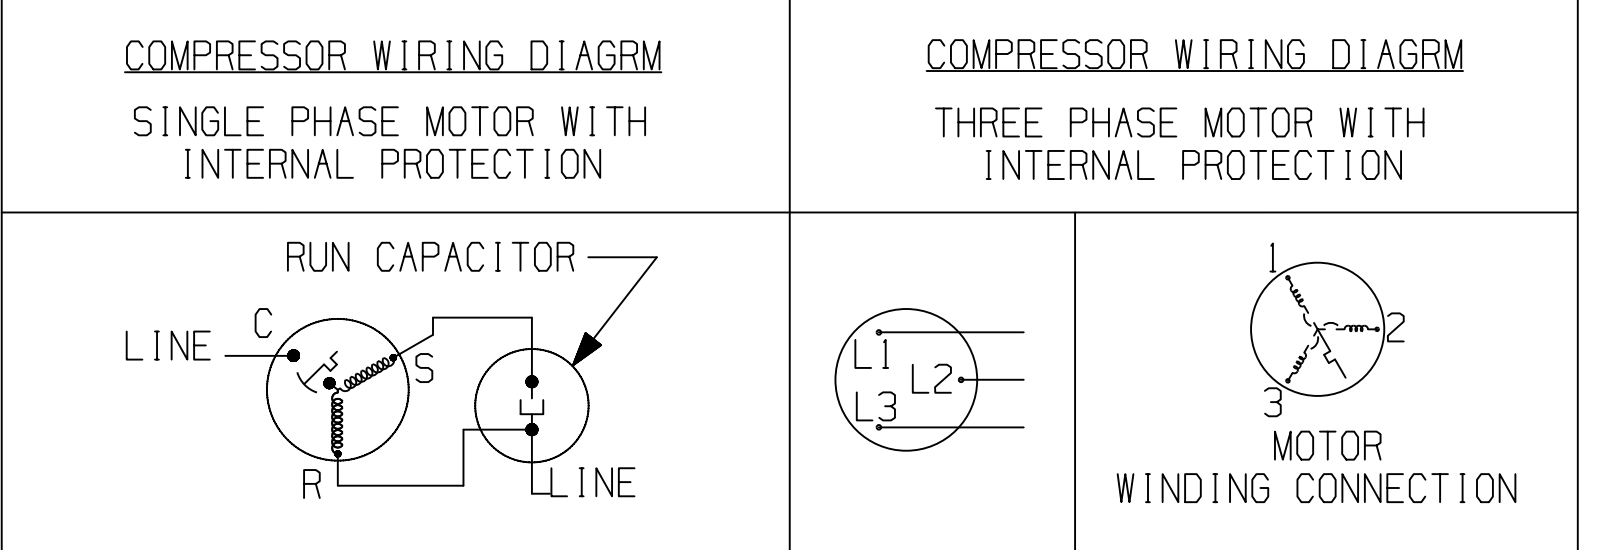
COMPRESSOR WIRING DIAGRM

SINGLE PHASE MOTOR WITH INTERNAL PROTECTION

COMPRESSOR WIRING DIAGRM

THREE PHASE MOTOR WITH INTERNAL PROTECTION

RUN CAPACITOR

C

LINE

S

R

LINE

L1

L2

L3

1

2

3

MOTOR WINDING CONNECTION